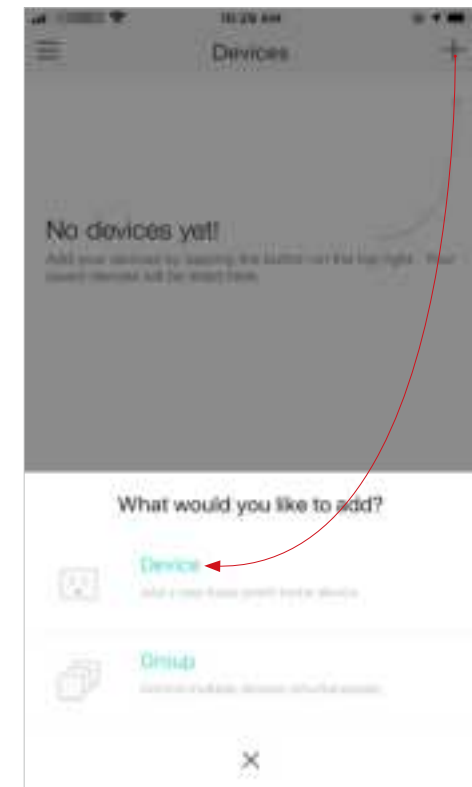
10:29 AM

Devices

+

No devices yet!

Add your devices by tapping the button on the top right. Your saved devices will be listed here.

What would you like to add?

Device

Add a new Kasa smart home device

Group

Control multiple devices simultaneously

×